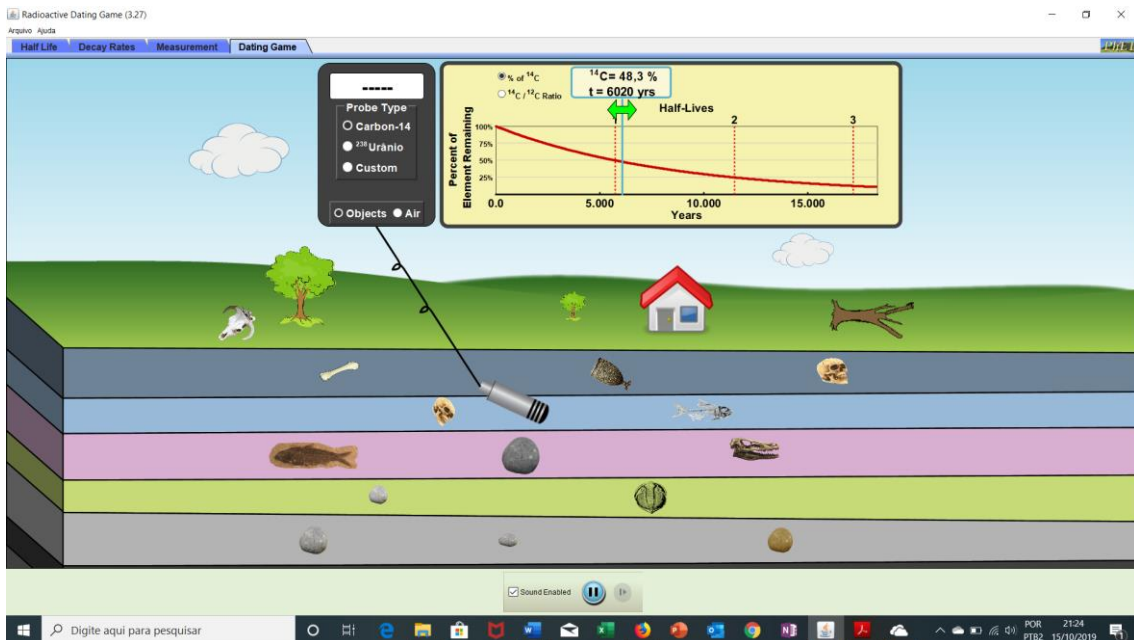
Radioactive Dating Game (3.27)

Arquivo Ajuda

Half Life | Decay Rates | Measurement | Dating Game

-----

Probe Type

Carbon-14

$^{238}$Urânio

Custom

Objects Air

% of $^{14}$C

$^{14}$C / $^{12}$C Ratio

$^{14}$C= 48,3 %

t = 6020 yrs

Half-Lives

2

3

Percent of Element Remaining

100%

75%

50%

25%

0.0

5.000

10.000

15.000

Years

Sound Enabled

Digite aqui para pesquisar

POR PTB2

21:24 15/10/2019